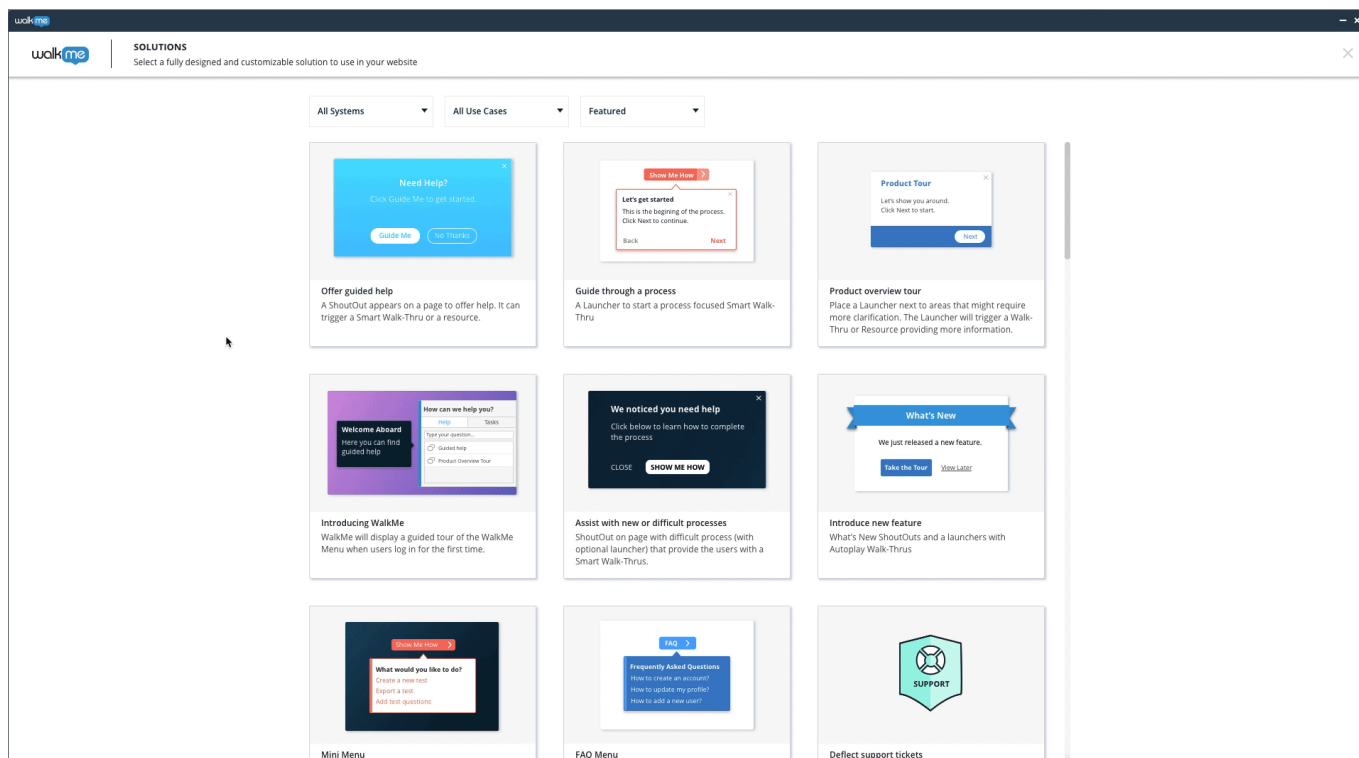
walkme

walkme

SOLUTIONS
Select a fully designed and customizable solution to use in your website

All Systems
All Use Cases
Featured

Need Help?
Click Guide Me to get started.
Guide Me
No Thanks

Offer guided help
A ShoutOut appears on a page to offer help. It can trigger a Smart Walk-Thru or a resource.

Show Me How
Let's get started
This is the beginning of the process. Click Next to continue.
Back
Next

Guide through a process
A Launcher to start a process focused Smart Walk-Thru

Product Tour
Let's show you around. Click Next to start.
Next

Product overview tour
Place a Launcher next to areas that might require more clarification. The Launcher will trigger a Walk-Thru or Resource providing more information.

Welcome Aboard
Here you can find guided help
How can we help you?
Help
Tasks
Type your question...
Guided help
Product Overview Tour

Introducing WalkMe
WalkMe will display a guided tour of the WalkMe Menu when users log in for the first time.

We noticed you need help
Click below to learn how to complete the process
CLOSE
SHOW ME HOW

Assist with new or difficult processes
ShoutOut on page with difficult process (with optional launcher) that provide the users with a Smart Walk-Thrus.

What's New
We just released a new feature.
Take the Tour
View Later

Introduce new feature
What's New ShoutOuts and a launchers with Autoplay Walk-Thrus

Show Me How
What would you like to do?
Create a new test
Export a test
Add test questions

Mini Menu

FAQ
Frequently Asked Questions
How to create an account?
How to update my profile?
How to add a new user?

FAQ Menu

SUPPORT

Deflect support tickets